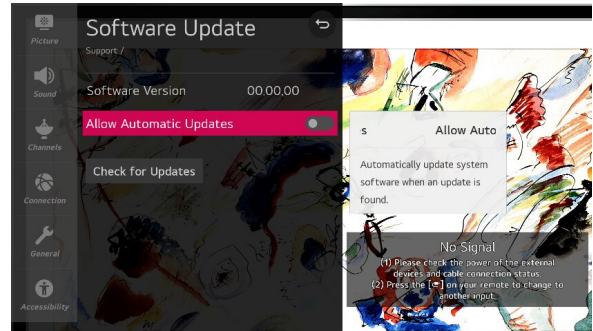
Picture
Sound
Channels
Connection
General
Accessibility

Software Update
Support /

Software Version 00.00.00

Allow Automatic Updates

Check for Updates

s Allow Auto

Automatically update system software when an update is found.

No Signal
(1) Please check the power of the external devices and cable connection status.
(2) Press the [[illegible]] on your remote to change to another input.